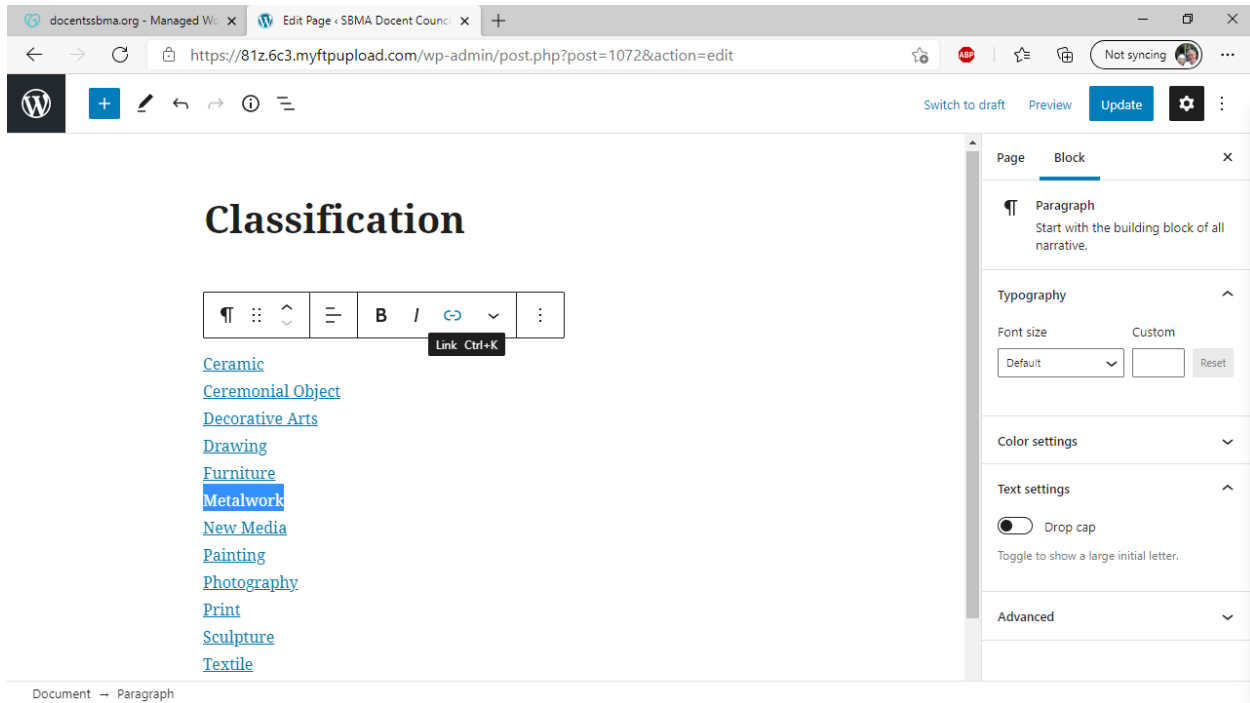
docentssbma.org - Managed W
Edit Page ‹ SBMA Docent Counc
https://81z.6c3.myftpupload.com/wp-admin/post.php?post=1072&action=edit
ABP
Not syncing

Switch to draft
Preview
Update

Page
Block

Classification

Link Ctrl+K

Ceramic
Ceremonial Object
Decorative Arts
Drawing
Furniture
Metalwork
New Media
Painting
Photography
Print
Sculpture
Textile

Paragraph
Start with the building block of all narrative.

Typography
Font size
Custom
Default
Reset

Color settings

Text settings
Drop cap
Toggle to show a large initial letter.

Advanced

Document → Paragraph